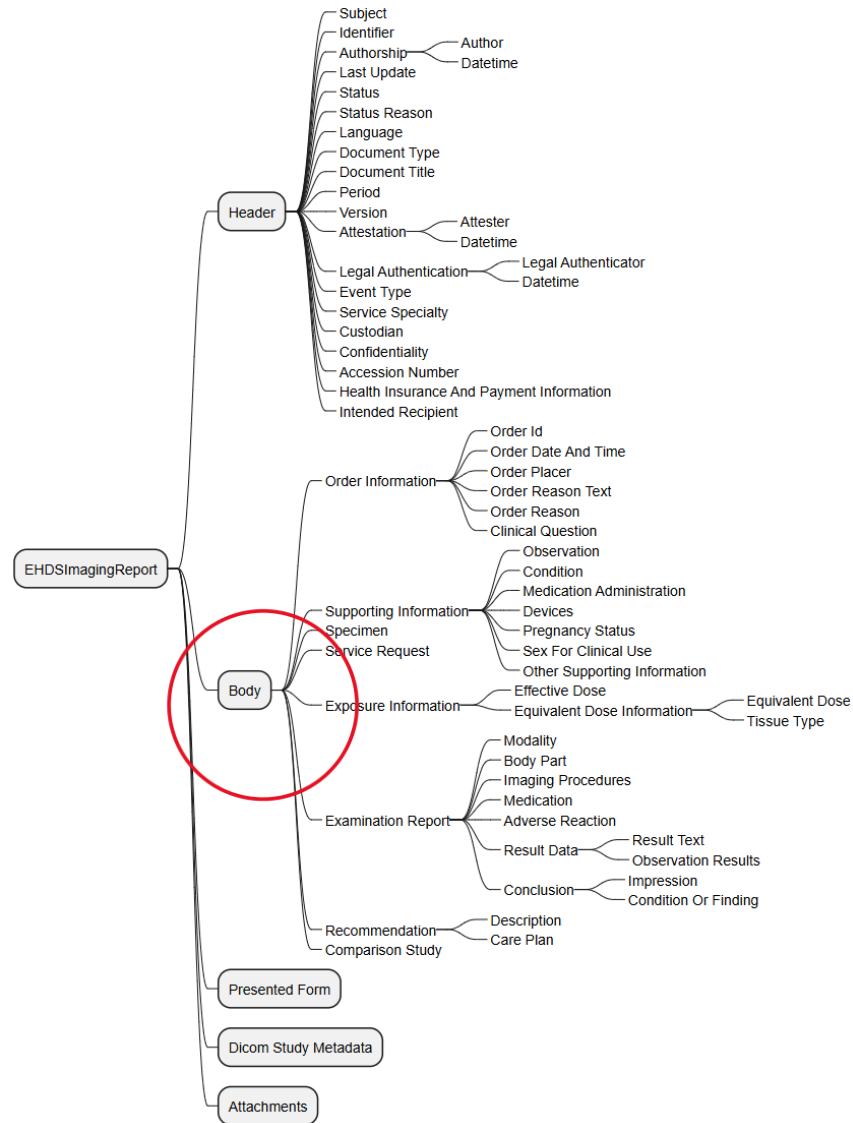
EHDSImagingReport

Header
Subject
Identifier
Authorship
Author
Datetime
Last Update
Status
Status Reason
Language
Document Type
Document Title
Period
Version
Attestation
Attester
Datetime
Legal Authentication
Legal Authenticator
Datetime
Event Type
Service Specialty
Custodian
Confidentiality
Accession Number
Health Insurance And Payment Information
Intended Recipient

Body
Order Information
Order Id
Order Date And Time
Order Placer
Order Reason Text
Order Reason
Clinical Question
Supporting Information
Observation
Condition
Medication Administration
Devices
Pregnancy Status
Sex For Clinical Use
Other Supporting Information
Specimen
Service Request
Exposure Information
Effective Dose
Equivalent Dose Information
Equivalent Dose
Tissue Type
Examination Report
Modality
Body Part
Imaging Procedures
Medication
Adverse Reaction
Result Data
Result Text
Observation Results
Conclusion
Impression
Condition Or Finding
Recommendation
Description
Care Plan
Comparison Study

Presented Form

Dicom Study Metadata

Attachments